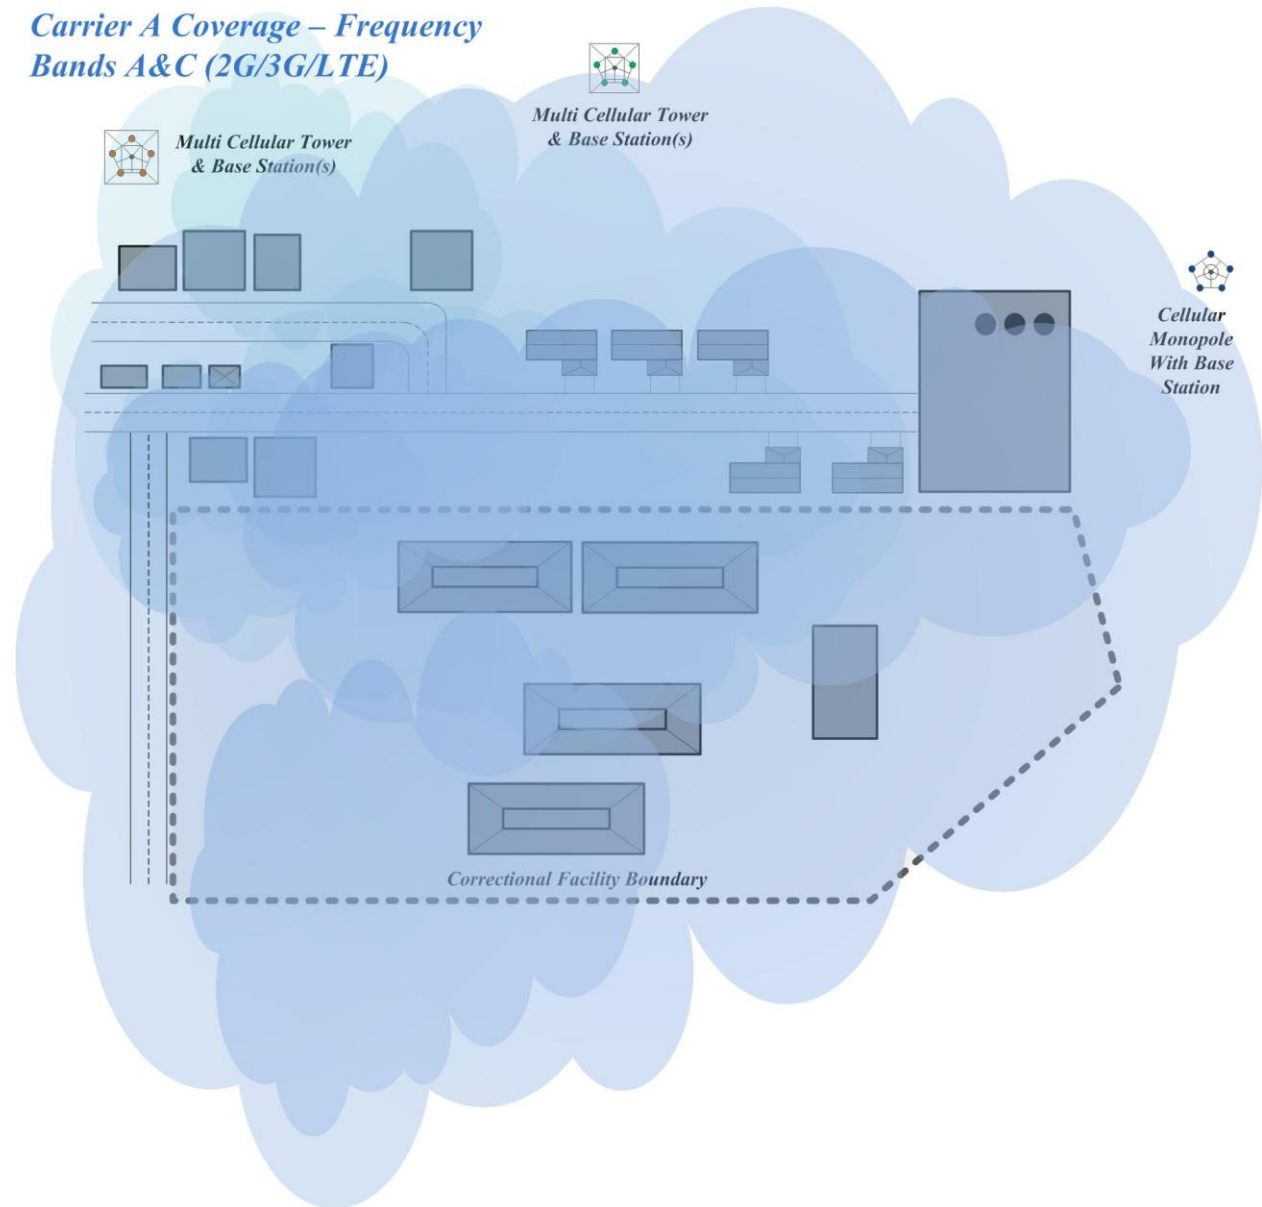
Carrier A Coverage – Frequency Bands A&C (2G/3G/LTE)

Multi Cellular Tower & Base Station(s)

Multi Cellular Tower & Base Station(s)

Cellular Monopole With Base Station

Correctional Facility Boundary